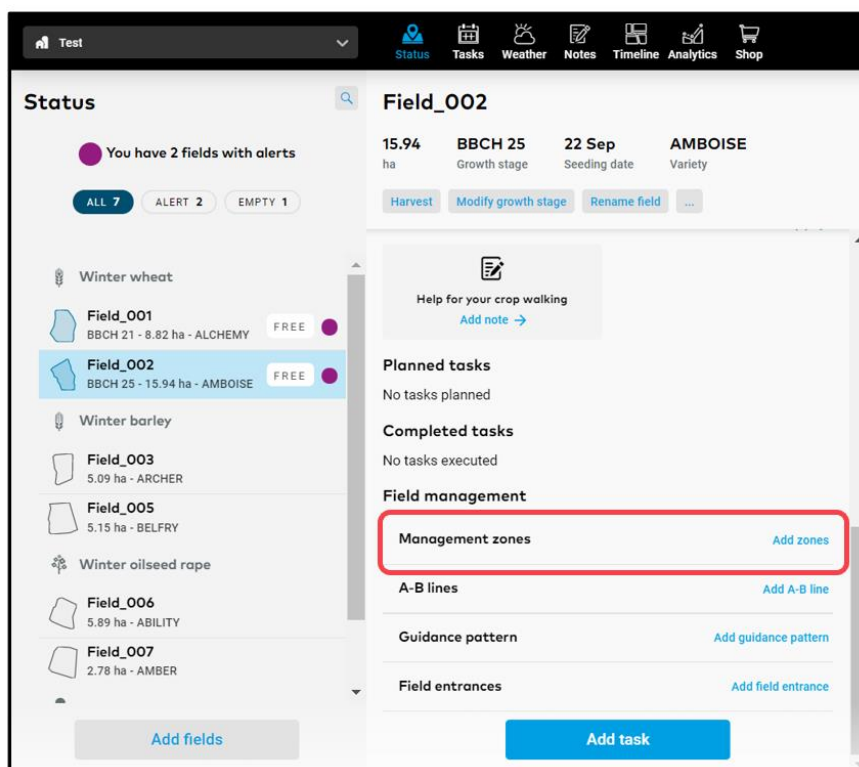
Test

Status Tasks Weather Notes Timeline Analytics Shop

Status

You have 2 fields with alerts

ALL 7 ALERT 2 EMPTY 1

Winter wheat

Field_001
BBCH 21 - 8.82 ha - ALCHEMY FREE

Field_002
BBCH 25 - 15.94 ha - AMBOISE FREE

Winter barley

Field_003
5.09 ha - ARCHER

Field_005
5.15 ha - BELFRY

Winter oilseed rape

Field_006
5.89 ha - ABILITY

Field_007
2.78 ha - AMBER

Add fields

Field_002

15.94
ha

BBCH 25
Growth stage

22 Sep
Seeding date

AMBOISE
Variety

Harvest Modify growth stage Rename field ...

Help for your crop walking
Add note →

Planned tasks
No tasks planned

Completed tasks
No tasks executed

Field management

Management zones Add zones

A-B lines Add A-B line

Guidance pattern Add guidance pattern

Field entrances Add field entrance

Add task